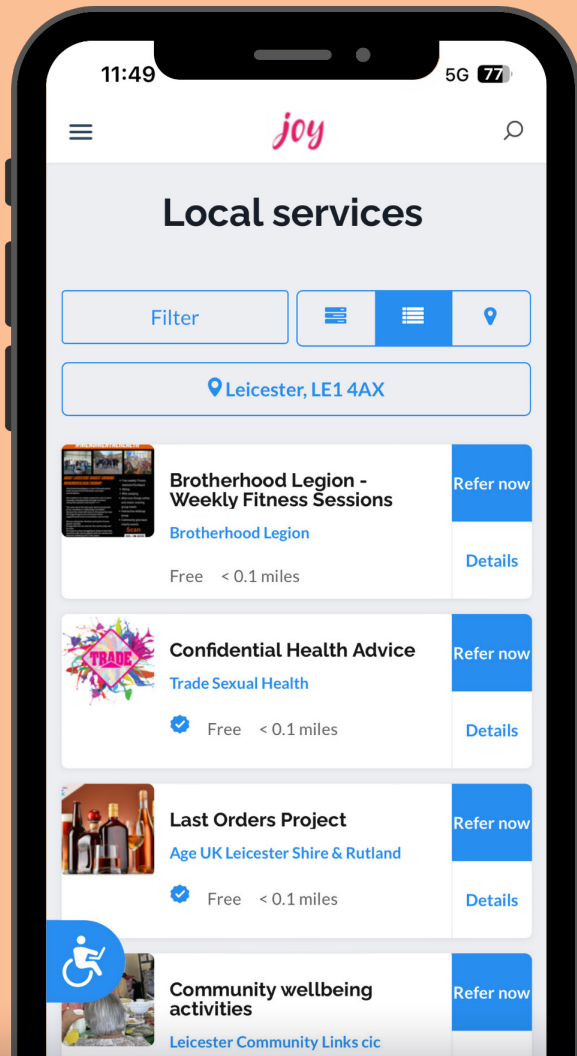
11:49
5G 77

joy

Local services

Filter

Leicester, LE1 4AX

Brotherhood Legion - Weekly Fitness Sessions
Brotherhood Legion
Free < 0.1 miles
Refer now
Details

TRADE
Confidential Health Advice
Trade Sexual Health
Free < 0.1 miles
Refer now
Details

Last Orders Project
Age UK Leicester Shire & Rutland
Free < 0.1 miles
Refer now
Details

Community wellbeing activities
Leicester Community Links cic
Refer now